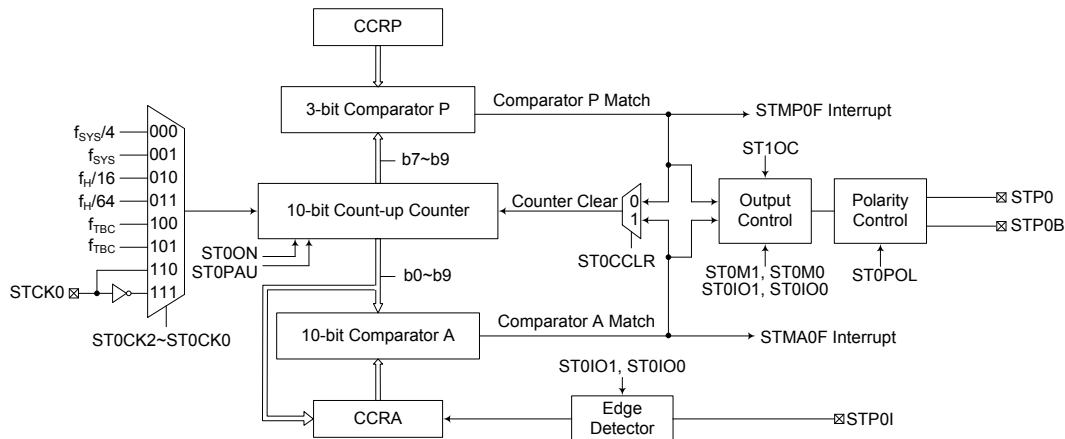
CCRP

3-bit Comparator P

Comparator P Match

STMP0F Interrupt

$f_{SYS}/4$ 000
$f_{SYS}$ 001
$f_H/16$ 010
$f_H/64$ 011
$f_{TBC}$ 100
$f_{TBC}$ 101
110
111

STCK0

ST0CK2~ST0CK0

b7~b9

10-bit Count-up Counter

Counter Clear

0
1

ST0CCLR

ST1OC

Output Control

Polarity Control

STP0

STP0B

ST0ON

ST0PAU

ST0M1, ST0M0
ST0IO1, ST0IO0

ST0POL

b0~b9

10-bit Comparator A

Comparator A Match

STMA0F Interrupt

ST0IO1, ST0IO0

CCRA

Edge Detector

STP0I